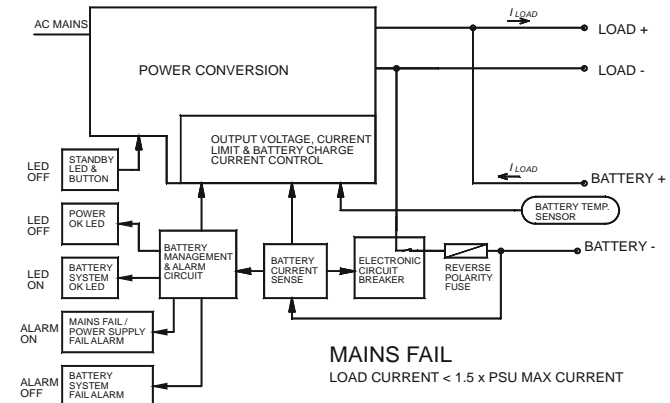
AC MAINS

$I_{LOAD}$

LOAD +

POWER CONVERSION

LOAD -

OUTPUT VOLTAGE, CURRENT LIMIT & BATTERY CHARGE CURRENT CONTROL

LED OFF

STANDBY LED & BUTTON

$I_{LOAD}$

BATTERY +

LED OFF

POWER OK LED

BATTERY TEMP. SENSOR

BATTERY MANAGEMENT & ALARM CIRCUIT

BATTERY CURRENT SENSE

ELECTRONIC CIRCUIT BREAKER

REVERSE POLARITY FUSE

BATTERY -

LED ON

BATTERY SYSTEM OK LED

ALARM ON

MAINS FAIL / POWER SUPPLY FAIL ALARM

MAINS FAIL

LOAD CURRENT < 1.5 x PSU MAX CURRENT

ALARM OFF

BATTERY SYSTEM FAIL ALARM